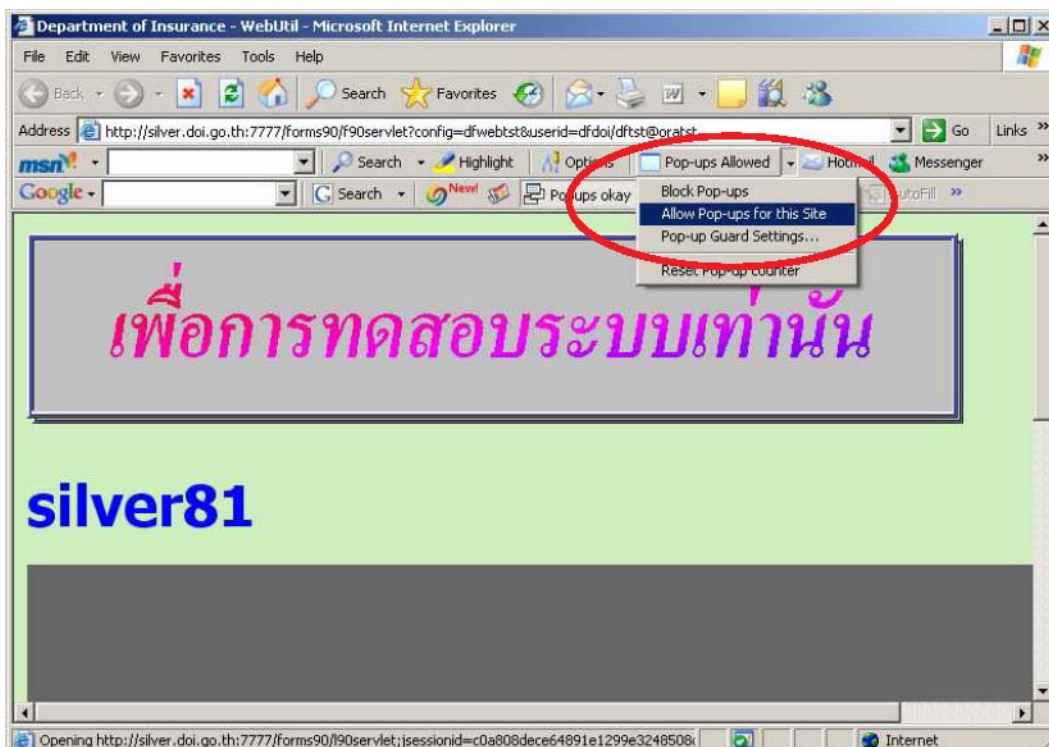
Department of Insurance - WebUtil - Microsoft Internet Explorer

File Edit View Favorites Tools Help

Back Search Favorites

Address http://silver.doi.go.th:7777/forms90/f90servlet?config=dfwebtst&userid=dfdoi/dftst@oratst Go Links

msn Search Highlight Options Pop-ups Allowed Hotmail Messenger

Google Search New! Popups okay AutoFill

Block Pop-ups
Allow Pop-ups for this Site
Pop-up Guard Settings...
Reset Pop-up counter

เพื่อการทดสอบระบบเท่านั้น

silver81

Opening http://silver.doi.go.th:7777/forms90/f90servlet;jsessionid=c0a808dece64891e1299e3248508 Internet